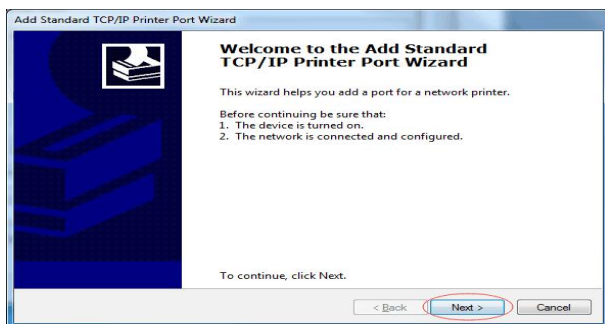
Add Standard TCP/IP Printer Port Wizard

Welcome to the Add Standard TCP/IP Printer Port Wizard

This wizard helps you add a port for a network printer.

Before continuing be sure that:
1. The device is turned on.
2. The network is connected and configured.

To continue, click Next.

< Back

Next >

Cancel